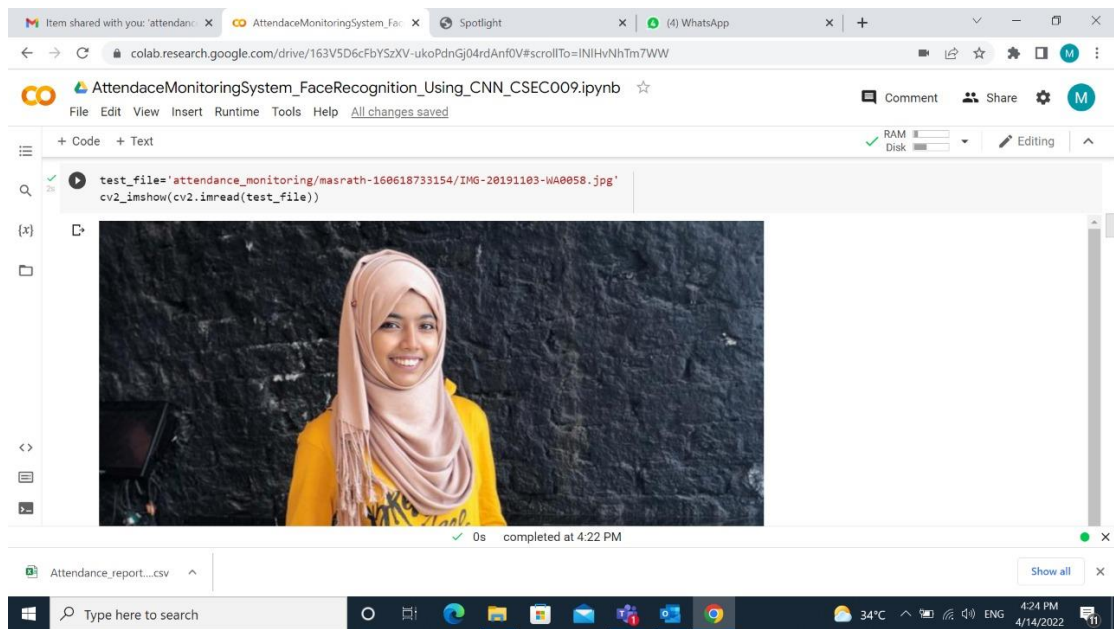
Item shared with you: 'attendanc
AttendaceMonitoringSystem_Fac
Spotlight
(4) WhatsApp

colab.research.google.com/drive/163V5D6cFbYSzXV-ukoPdnGj04rdAnf0V#scrollTo=INIHvNhTm7WW

AttendaceMonitoringSystem_FaceRecognition_Using_CNN_CSEC009.ipynb
File Edit View Insert Runtime Tools Help All changes saved

Comment Share M

+ Code + Text
RAM
Disk
Editing

test_file='attendance_monitoring/masrath-160618733154/IMG-20191103-WA0058.jpg'
cv2_imshow(cv2.imread(test_file))

0s completed at 4:22 PM

Attendance_report....csv
Show all

Type here to search
34°C ENG 4:24 PM 4/14/2022